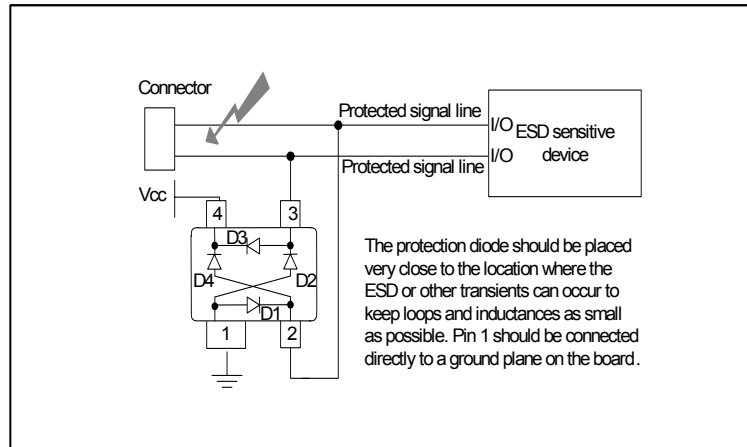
Connector

Protected signal line

I/O

ESD sensitive device

Protected signal line

I/O

Vcc

4

3

D3

D4

D2

D1

1

2

The protection diode should be placed very close to the location where the ESD or other transients can occur to keep loops and inductances as small as possible. Pin 1 should be connected directly to a ground plane on the board.